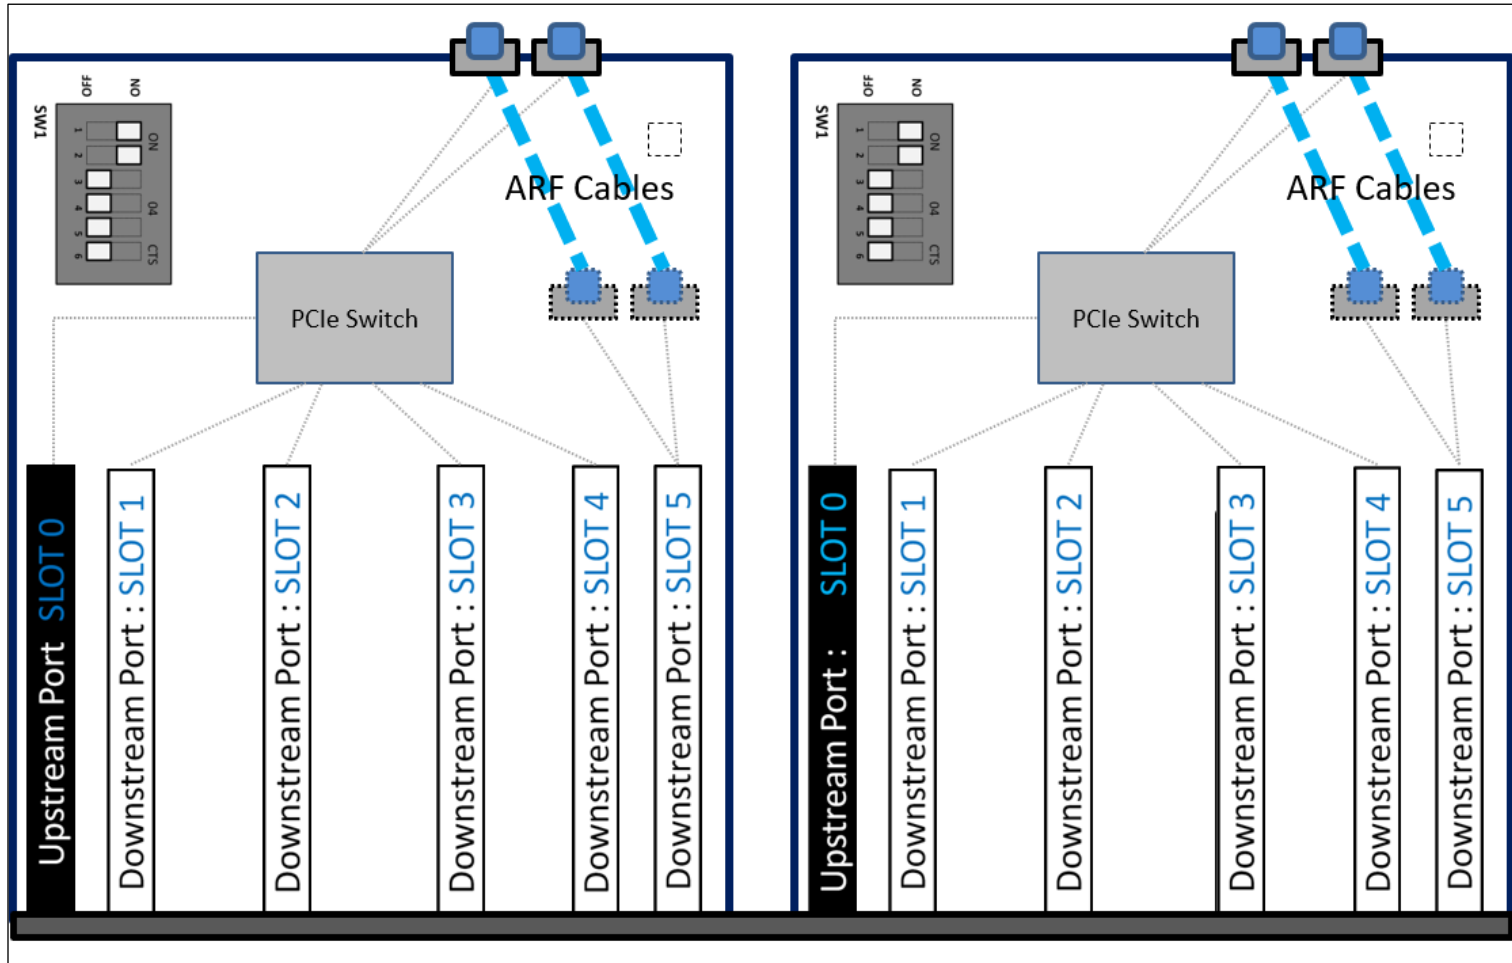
SW1
OFF
ON
ON
1
2
3
4
5
6
04
CTS

ARF Cables

PCIe Switch

Upstream Port SLOT 0
Downstream Port : SLOT 1
Downstream Port : SLOT 2
Downstream Port : SLOT 3
Downstream Port : SLOT 4
Downstream Port : SLOT 5

SW1
OFF
ON
ON
1
2
3
4
5
6
04
CTS

ARF Cables

PCIe Switch

Upstream Port : SLOT 0
Downstream Port : SLOT 1
Downstream Port : SLOT 2
Downstream Port : SLOT 3
Downstream Port : SLOT 4
Downstream Port : SLOT 5